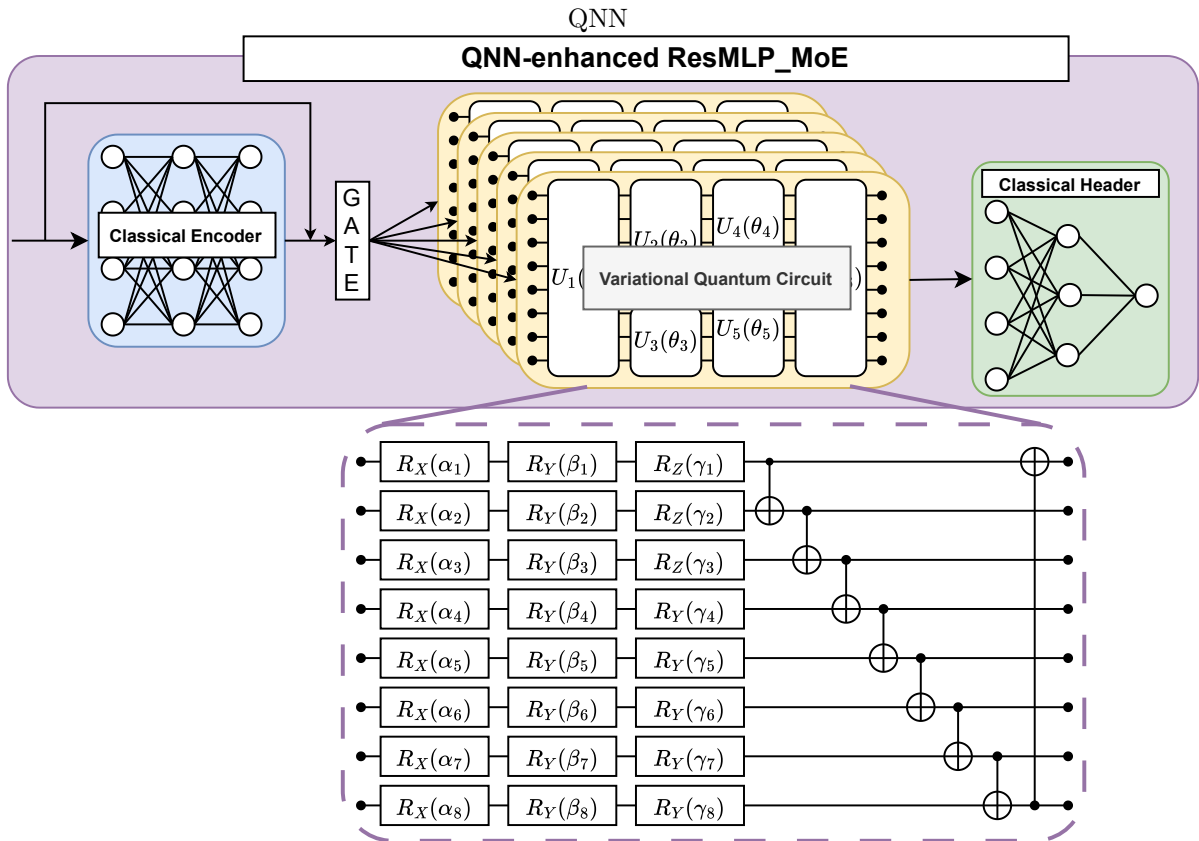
QNN

QNN-enhanced ResMLP_MoE

Classical Encoder

G
A
T
E

$U_1($

$U_2(\theta_2)$

$U_4(\theta_4)$

Variational Quantum Circuit

$)$

$U_3(\theta_3)$

$U_5(\theta_5)$

Classical Header

$R_X(\alpha_1)$ $R_Y(\beta_1)$ $R_Z(\gamma_1)$

$R_X(\alpha_2)$ $R_Y(\beta_2)$ $R_Z(\gamma_2)$

$R_X(\alpha_3)$ $R_Y(\beta_3)$ $R_Z(\gamma_3)$

$R_X(\alpha_4)$ $R_Y(\beta_4)$ $R_Y(\gamma_4)$

$R_X(\alpha_5)$ $R_Y(\beta_5)$ $R_Y(\gamma_5)$

$R_X(\alpha_6)$ $R_Y(\beta_6)$ $R_Y(\gamma_6)$

$R_X(\alpha_7)$ $R_Y(\beta_7)$ $R_Y(\gamma_7)$

$R_X(\alpha_8)$ $R_Y(\beta_8)$ $R_Y(\gamma_8)$